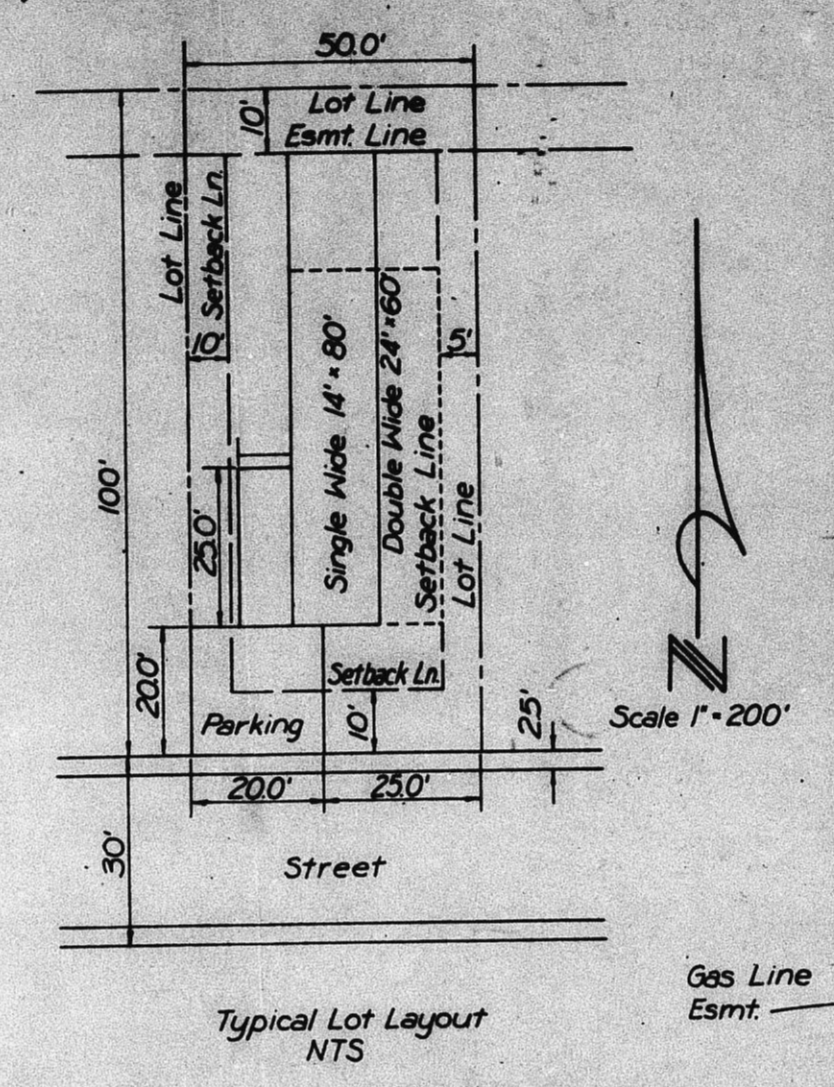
50.0'
10'
Lot Line
Esmt. Line
Lot Line
Setback Ln.
10'
5'
100'
25.0'
Single Wide 14' x 80'
Double Wide 24' x 60'
Setback Line
Lot Line
20.0'
Setback Ln.
10'
Parking
25'
Scale 1" = 200'
20.0'
25.0'
30'
Street
Gas Line
Esmt.
Typical Lot Layout
NTS